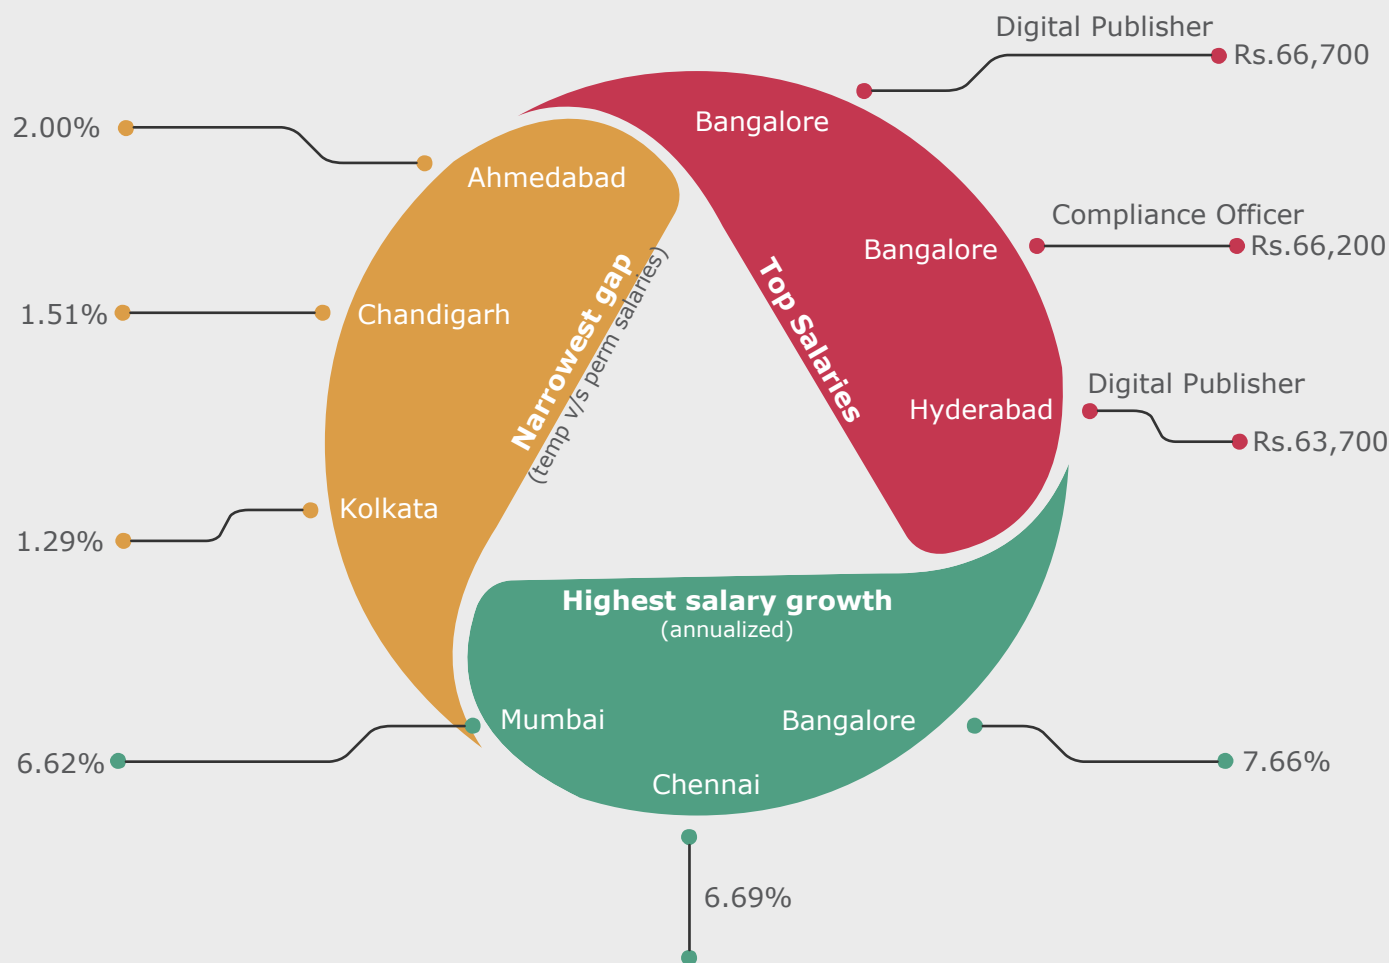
Digital Publisher
Rs.66,700

2.00%

Bangalore

Ahmedabad

Compliance Officer
Bangalore
Rs.66,200

Top Salaries

Narrowest gap
(temp v/s perm salaries)

1.51%
Chandigarh

Digital Publisher
Hyderabad
Rs.63,700

1.29%
Kolkata

Highest salary growth
(annualized)

6.62%
Mumbai
Bangalore
7.66%

Chennai

6.69%